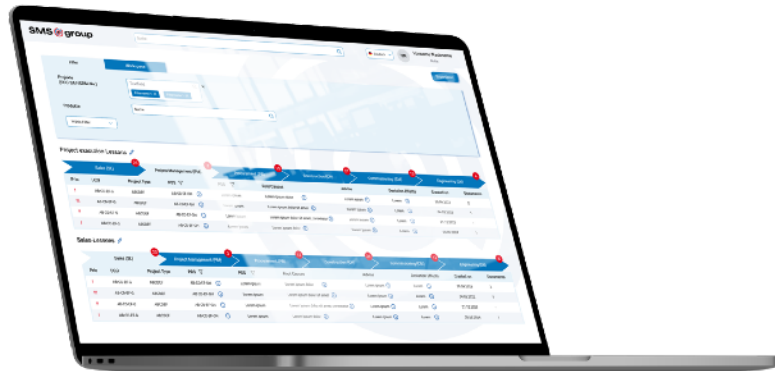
SMS group

Project execution Lessons

Sales (SL)

Project Management (PM)

Engineering (EN)

Sales Lessons

Sales (SL)

Project Management (PM)

Engineering (EN)

Lorem ipsum

Lorem ipsum

Lorem ipsum

Lorem ipsum

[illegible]